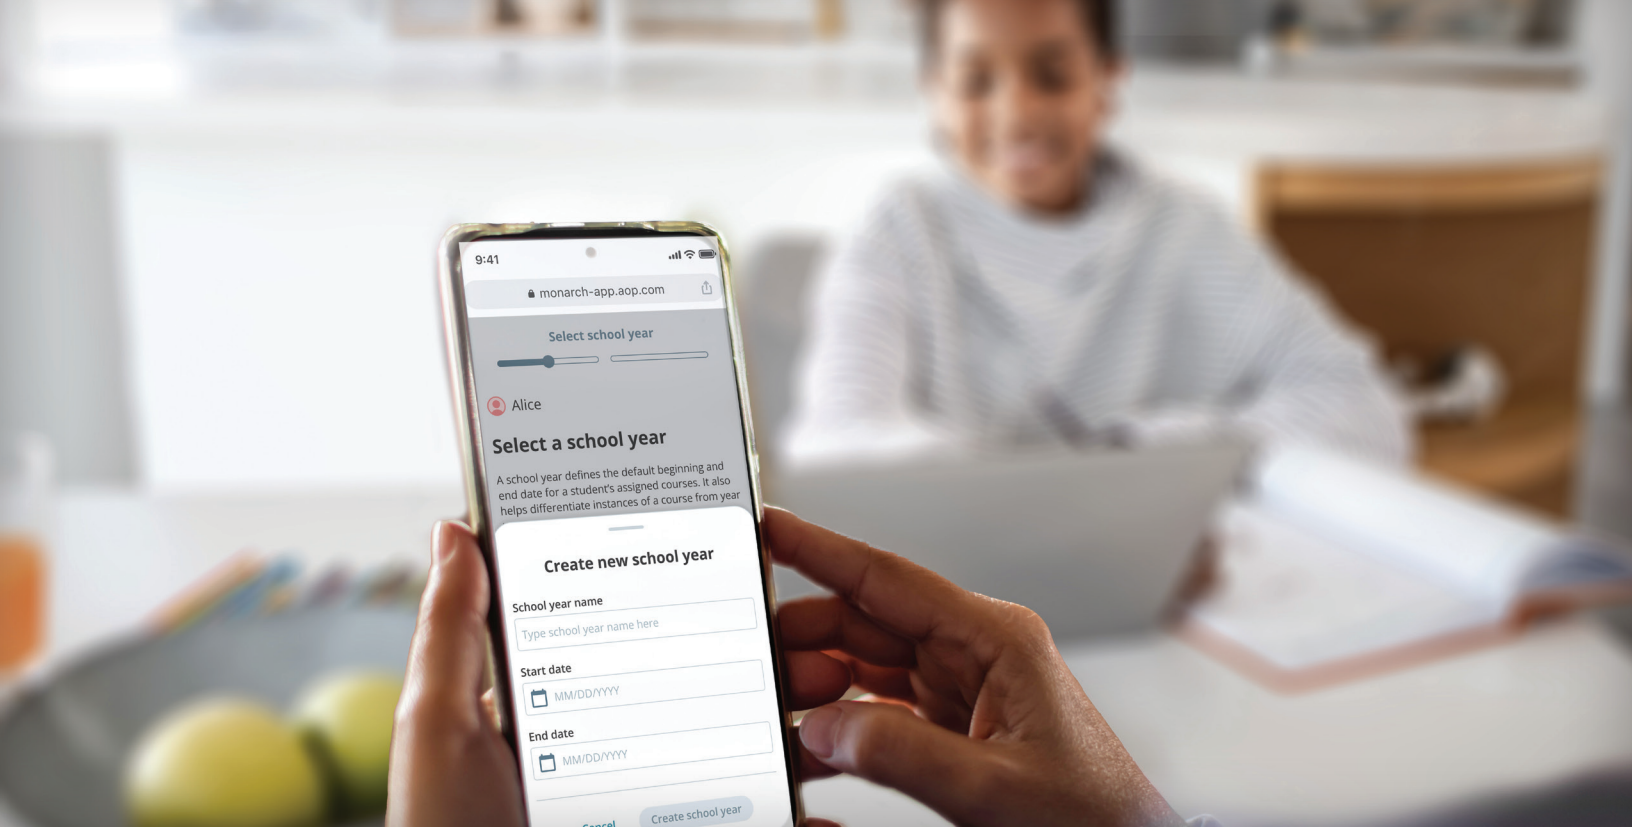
9:41

monarch-app.aop.com

Select school year

Alice

Select a school year

A school year defines the default beginning and end date for a student's assigned courses. It also helps differentiate instances of a course from year

Create new school year

School year name

Type school year name here

Start date

MM/DD/YYYY

End date

MM/DD/YYYY

Cancel

Create school year